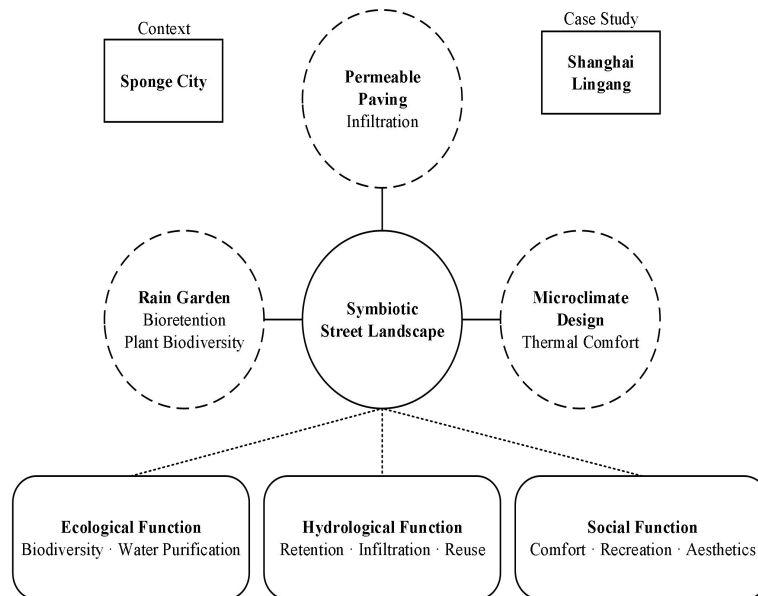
Context

Sponge City

Permeable Paving
Infiltration

Case Study

Shanghai Lingang

Rain Garden
Bioretention
Plant Biodiversity

Symbiotic Street Landscape

Microclimate Design
Thermal Comfort

Ecological Function
Biodiversity · Water Purification

Hydrological Function
Retention · Infiltration · Reuse

Social Function
Comfort · Recreation · Aesthetics